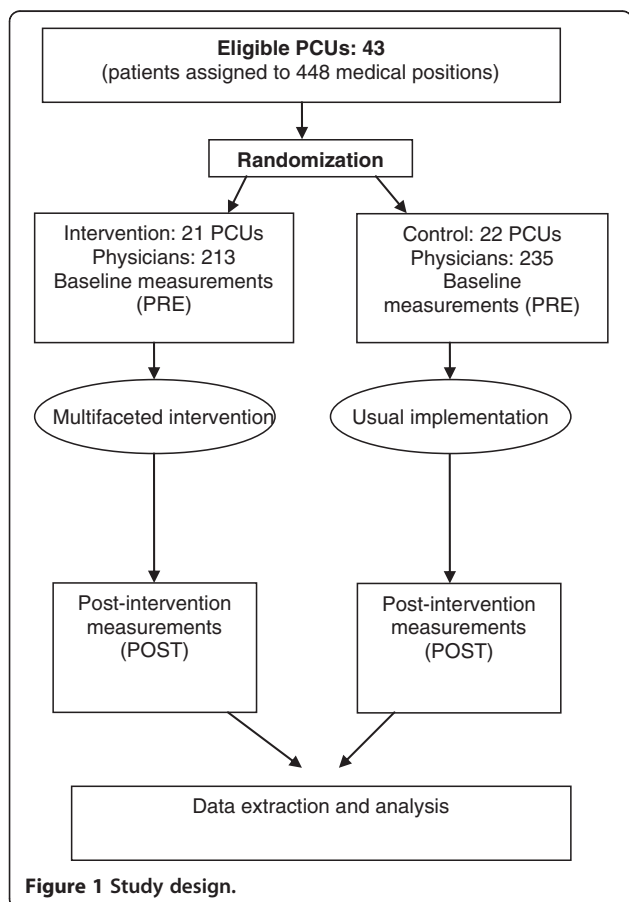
**Eligible PCUs: 43**
(patients assigned to 448 medical positions)

**Randomization**

Intervention: 21 PCUs
Physicians: 213
Baseline measurements
(PRE)

Control: 22 PCUs
Physicians: 235
Baseline
measurements (PRE)

Multifaceted intervention

Usual implementation

Post-intervention
measurements
(POST)

Post-intervention
measurements
(POST)

Data extraction and analysis

**Figure 1 Study design.**